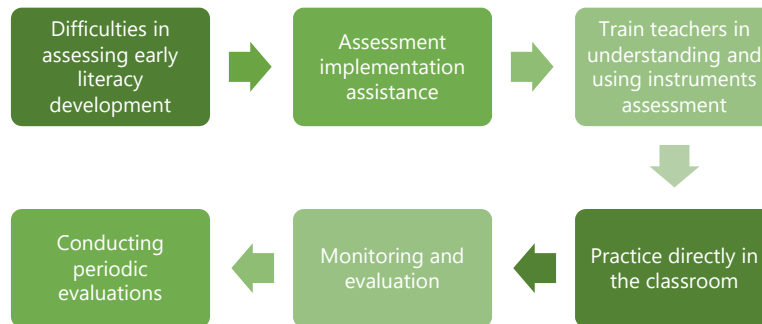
Difficulties in assessing early literacy development

Assessment implementation assistance

Train teachers in understanding and using instruments assessment

Practice directly in the classroom

Monitoring and evaluation

Conducting periodic evaluations